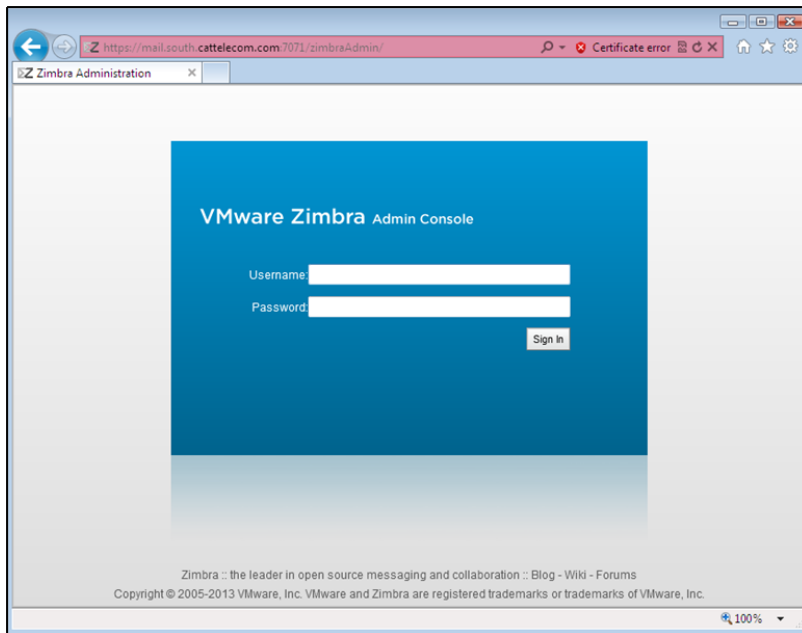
https://mail.south.cattelecom.com:7071/zimbraAdmin/

Certificate error

Zimbra Administration

VMware Zimbra Admin Console

Username:

Password:

Sign In

Zimbra :: the leader in open source messaging and collaboration :: Blog - Wiki - Forums

Copyright © 2005-2013 VMware, Inc. VMware and Zimbra are registered trademarks or trademarks of VMware, Inc.

100%